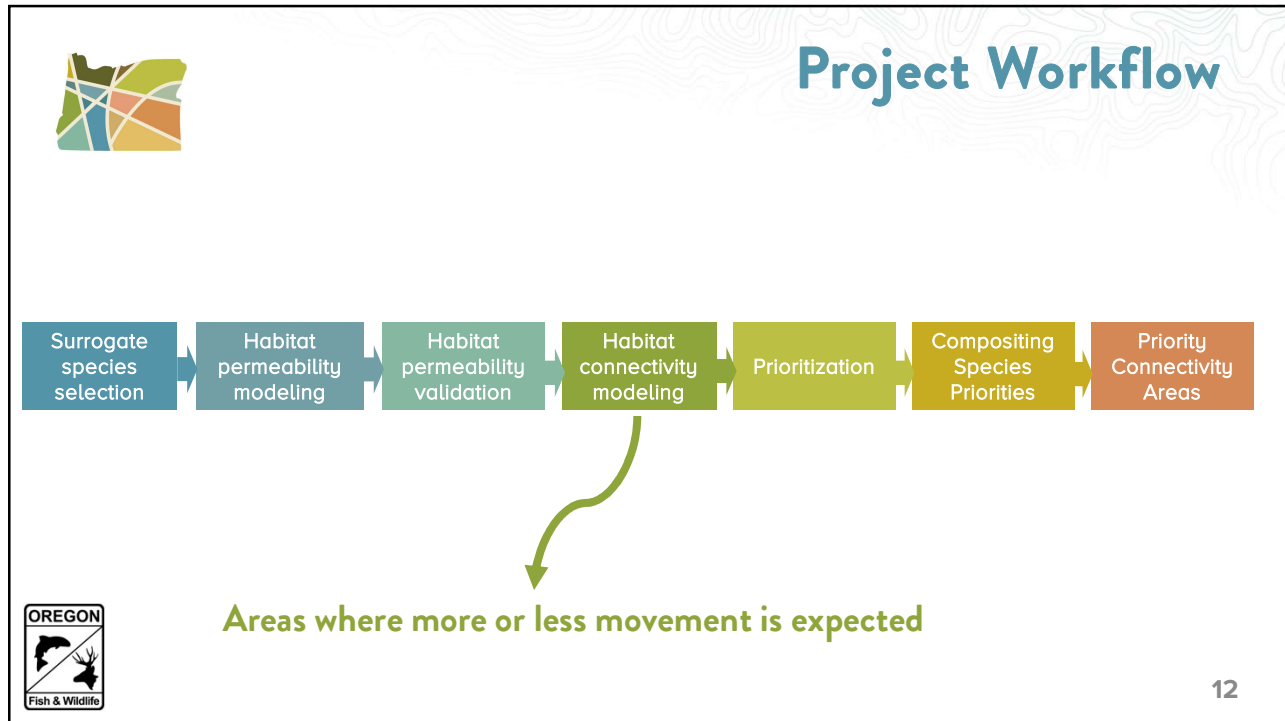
Project Workflow

Surrogate species selection

Habitat permeability modeling

Habitat permeability validation

Habitat connectivity modeling

Prioritization

Compositing Species Priorities

Priority Connectivity Areas

Areas where more or less movement is expected

OREGON

Fish & Wildlife

12